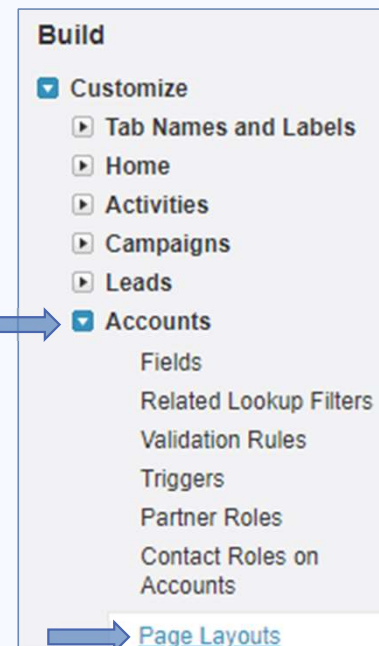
Build

Customize

Tab Names and Labels

Home

Activities

Campaigns

Leads

Accounts

Fields

Related Lookup Filters

Validation Rules

Triggers

Partner Roles

Contact Roles on Accounts

Page Layouts